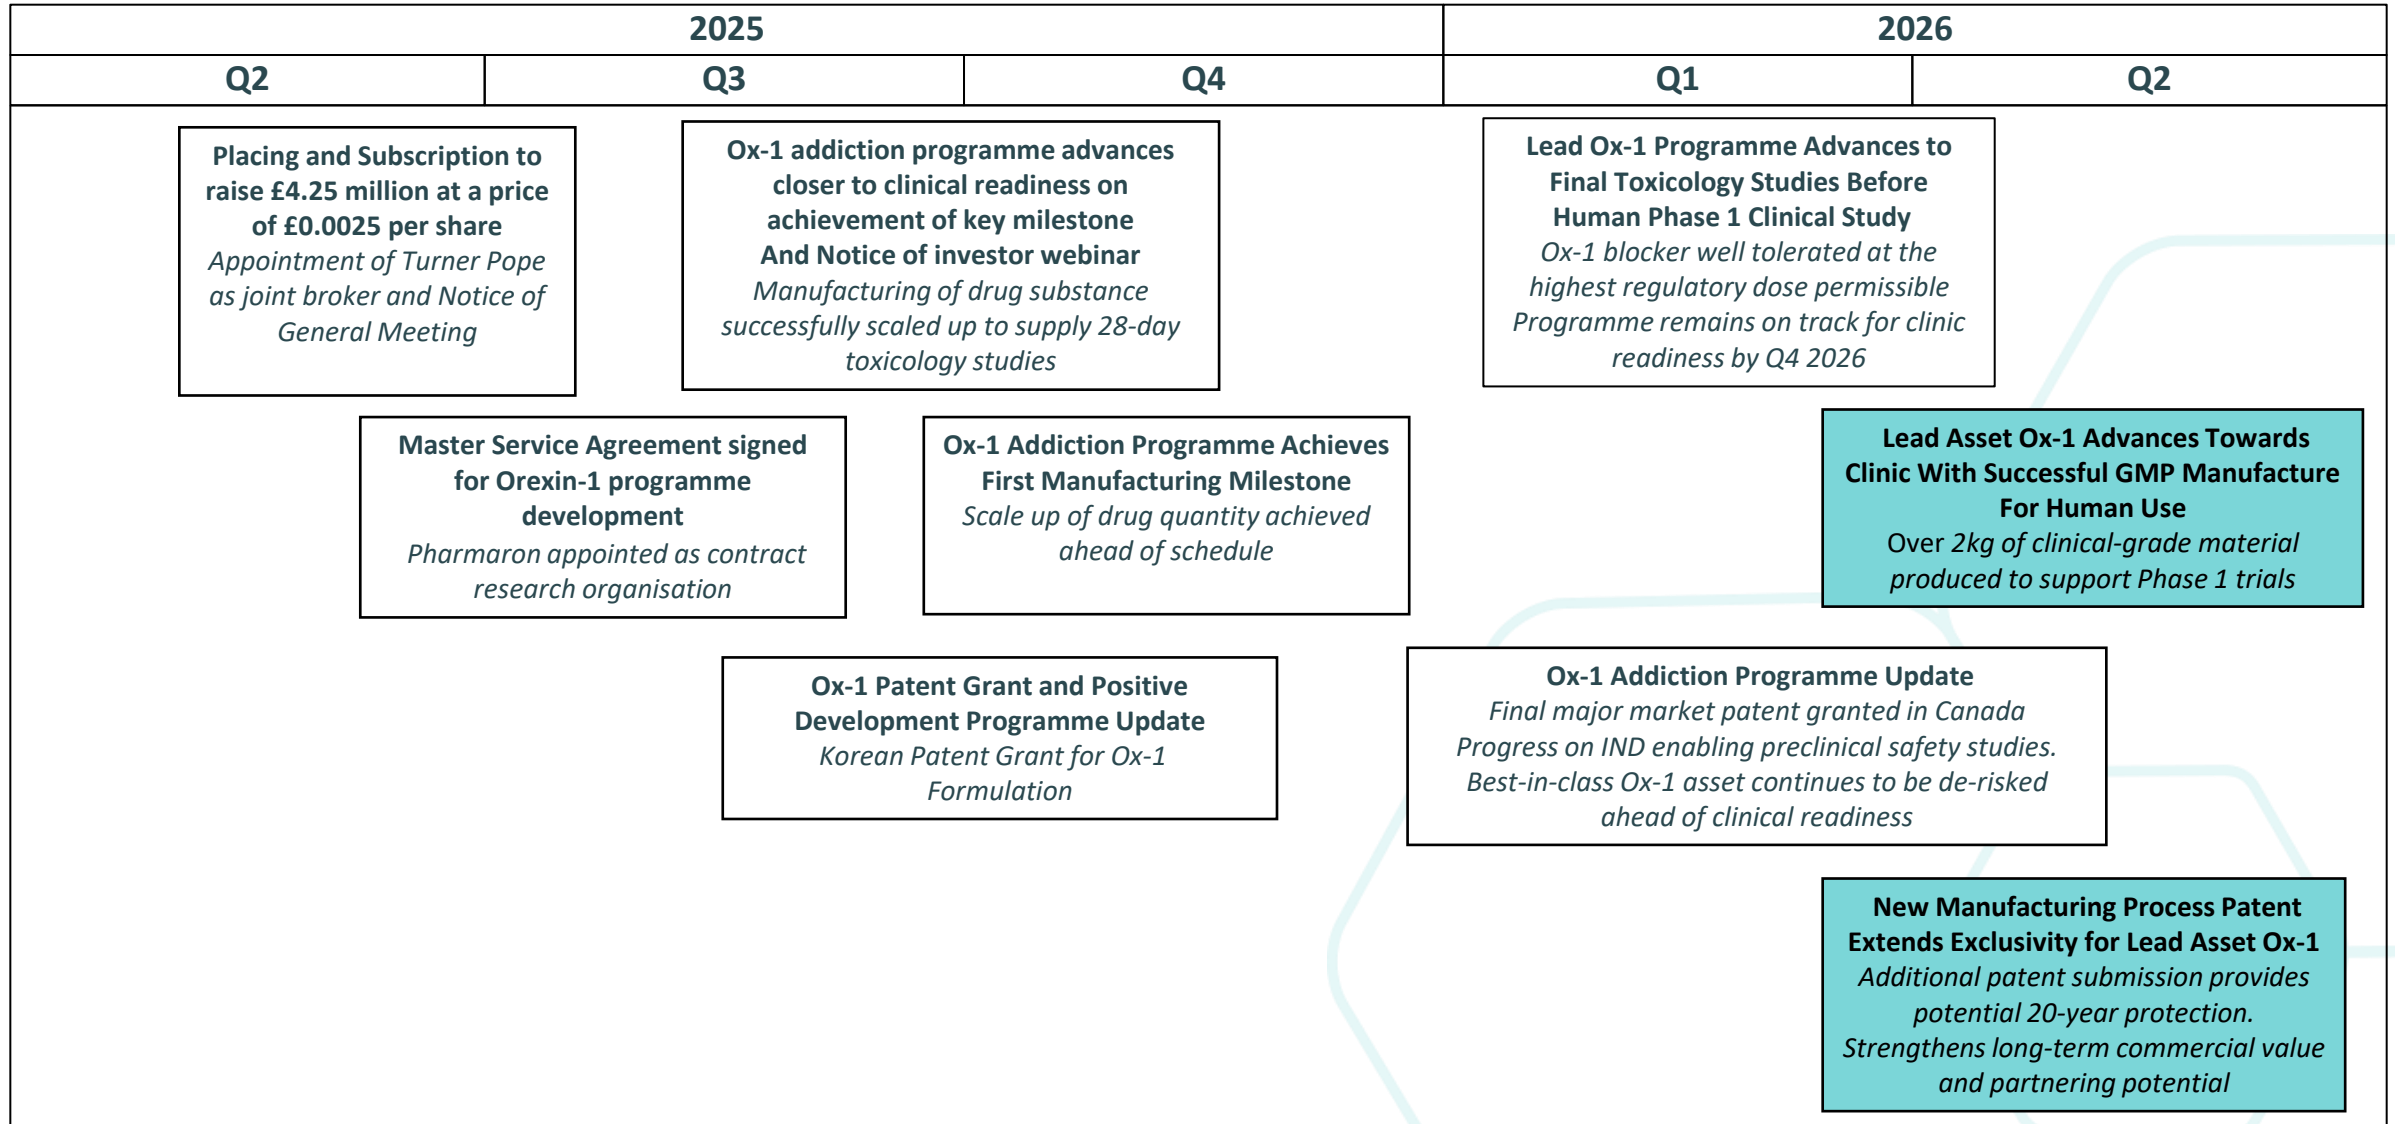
| 2025 | | | 2026 | |
|---|---|---|---|---|
| Q2 | Q3 | Q4 | Q1 | Q2 |

**Placing and Subscription to raise £4.25 million at a price of £0.0025 per share**
*Appointment of Turner Pope as joint broker and Notice of General Meeting*

**Ox-1 addiction programme advances closer to clinical readiness on achievement of key milestone And Notice of investor webinar**
*Manufacturing of drug substance successfully scaled up to supply 28-day toxicology studies*

**Lead Ox-1 Programme Advances to Final Toxicology Studies Before Human Phase 1 Clinical Study**
*Ox-1 blocker well tolerated at the highest regulatory dose permissible Programme remains on track for clinic readiness by Q4 2026*

**Master Service Agreement signed for Orexin-1 programme development**
*Pharmaron appointed as contract research organisation*

**Ox-1 Addiction Programme Achieves First Manufacturing Milestone**
*Scale up of drug quantity achieved ahead of schedule*

**Lead Asset Ox-1 Advances Towards Clinic With Successful GMP Manufacture For Human Use**
Over *2kg of clinical-grade material produced to support Phase 1 trials*

**Ox-1 Patent Grant and Positive Development Programme Update**
*Korean Patent Grant for Ox-1 Formulation*

**Ox-1 Addiction Programme Update**
*Final major market patent granted in Canada Progress on IND enabling preclinical safety studies. Best-in-class Ox-1 asset continues to be de-risked ahead of clinical readiness*

**New Manufacturing Process Patent Extends Exclusivity for Lead Asset Ox-1**
*Additional patent submission provides potential 20-year protection. Strengthens long-term commercial value and partnering potential*